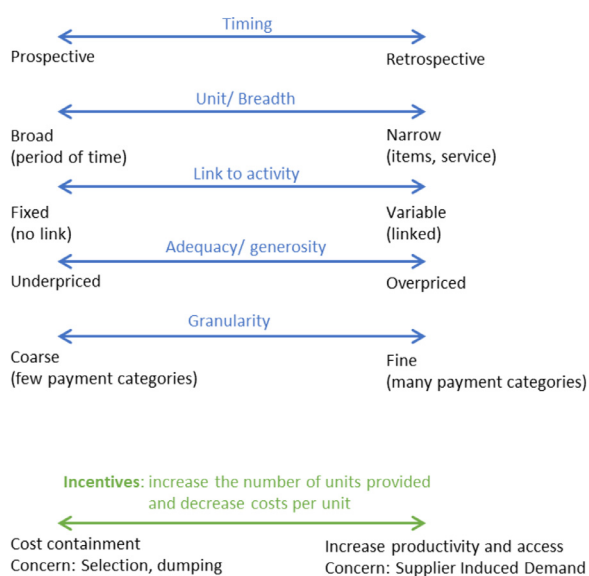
Timing

Prospective

Retrospective

Unit/ Breadth

Broad
(period of time)

Narrow
(items, service)

Link to activity

Fixed
(no link)

Variable
(linked)

Adequacy/ generosity

Underpriced

Overpriced

Granularity

Coarse
(few payment categories)

Fine
(many payment categories)

Incentives: increase the number of units provided and decrease costs per unit

Cost containment
Concern: Selection, dumping

Increase productivity and access
Concern: Supplier Induced Demand